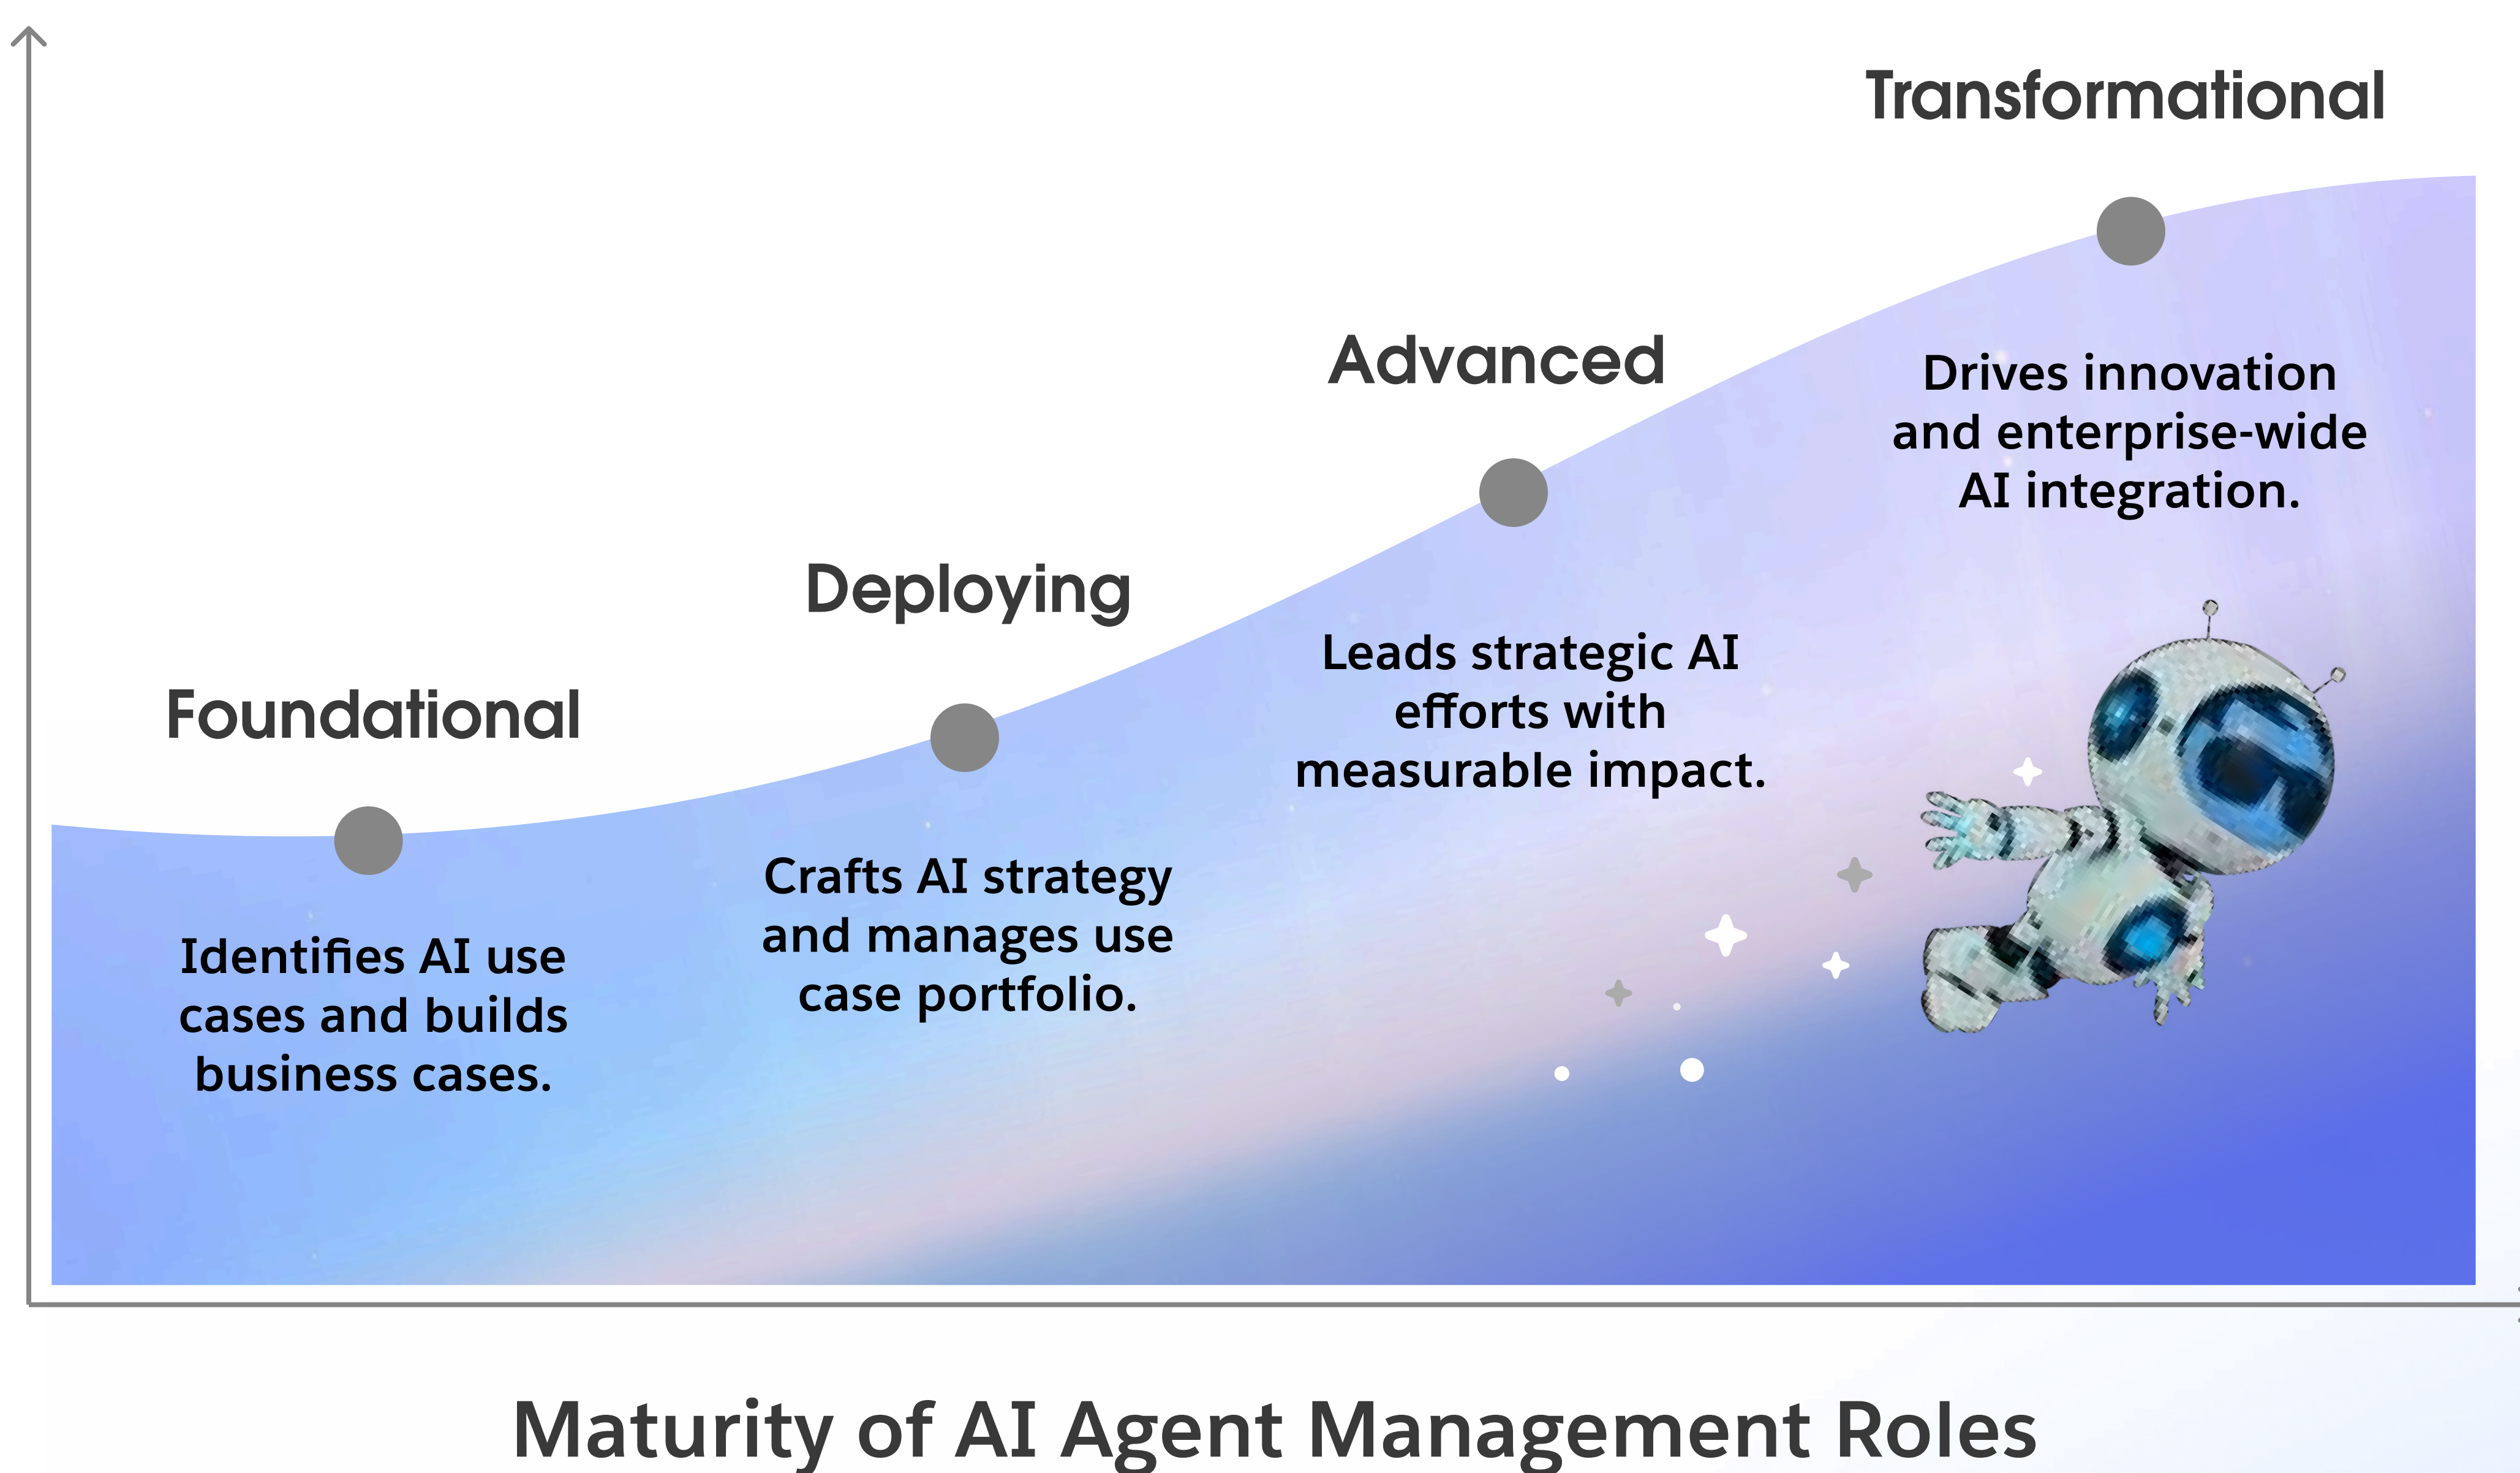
Transformational

Drives innovation and enterprise-wide AI integration.

Advanced

Leads strategic AI efforts with measurable impact.

Deploying

Crafts AI strategy and manages use case portfolio.

Foundational

Identifies AI use cases and builds business cases.

Maturity of AI Agent Management Roles